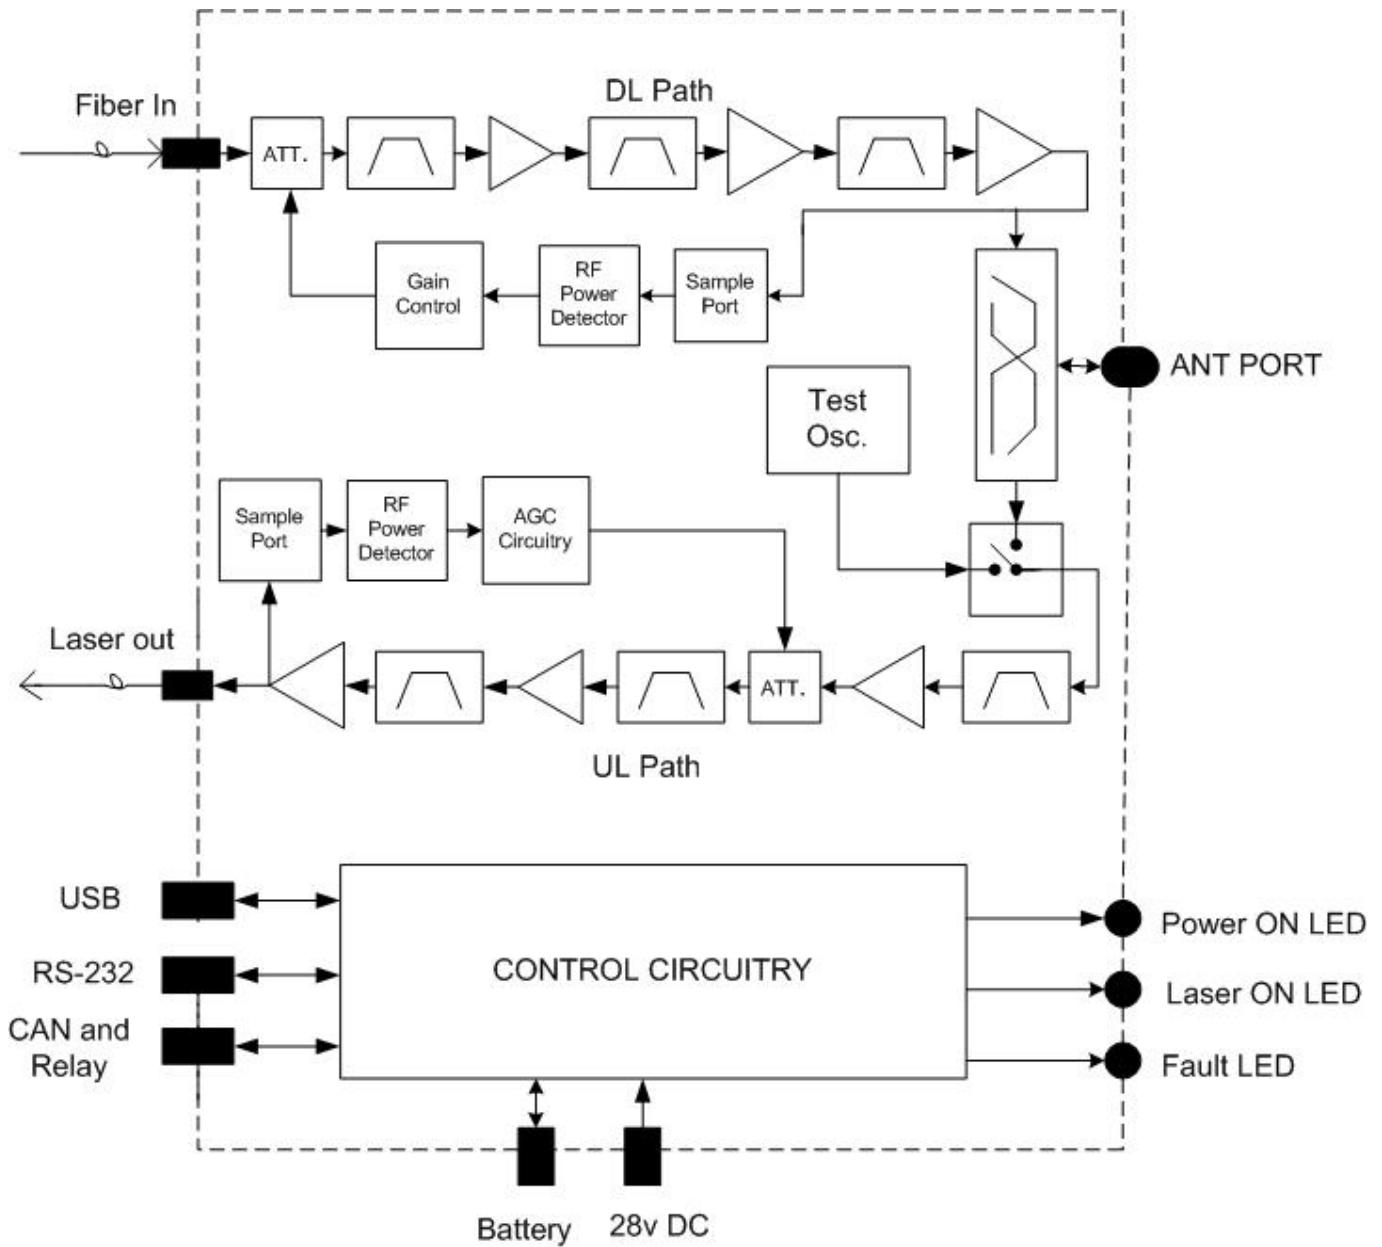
DL Path

Fiber In

ATT.

Gain Control

RF Power Detector

Sample Port

ANT PORT

Test Osc.

Sample Port

RF Power Detector

AGC Circuitry

Laser out

ATT.

UL Path

USB

RS-232

CAN and Relay

CONTROL CIRCUITRY

Power ON LED

Laser ON LED

Fault LED

Battery

28v DC